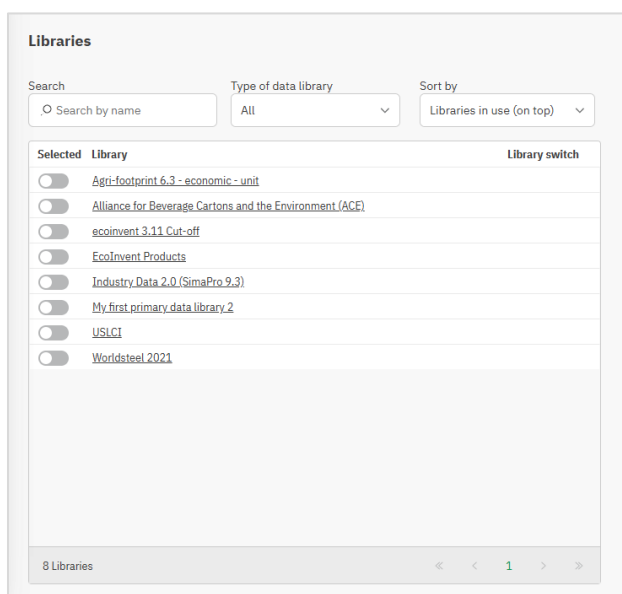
Libraries

Search
Search by name

Type of data library
All

Sort by
Libraries in use (on top)

| Selected | Library | Library switch |
|---|---|---|
| | Agri-footprint 6.3 - economic - unit | |
| | Alliance for Beverage Cartons and the Environment (ACE) | |
| | ecoinvent 3.11 Cut-off | |
| | EcoInvent Products | |
| | Industry Data 2.0 (SimaPro 9.3) | |
| | My first primary data library 2 | |
| | USLCI | |
| | Worldsteel 2021 | |

8 Libraries

« ‹ 1 › »